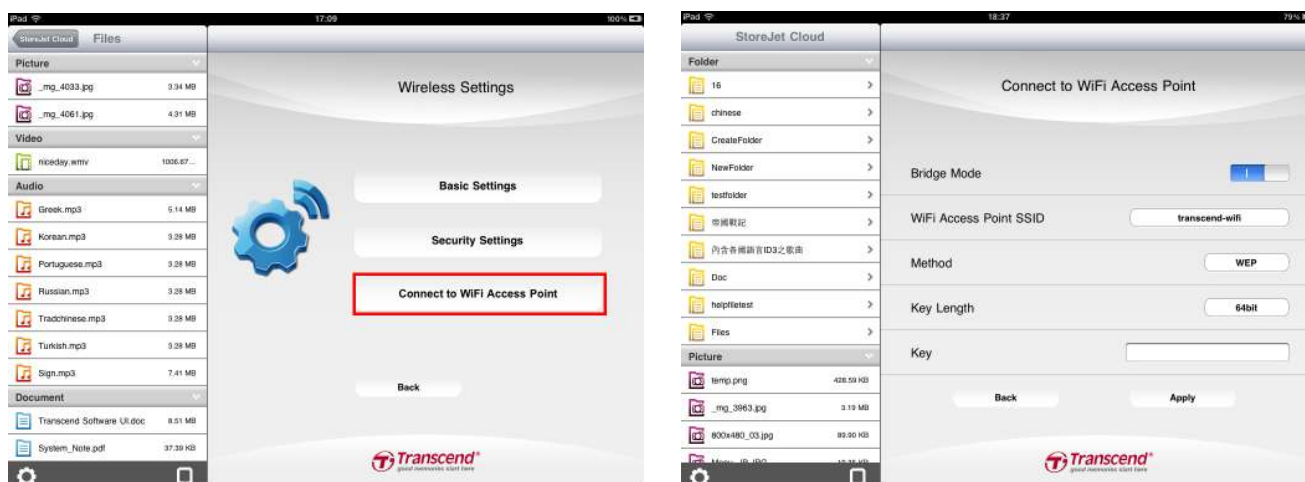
iPad
17:09
100%
StoreJet Cloud
Files
Picture
_mg_4033.jpg
3.34 MB
_mg_4061.jpg
4.31 MB
Video
niceday.wmv
1006.67...
Audio
Greek.mp3
5.14 MB
Korean.mp3
3.28 MB
Portuguese.mp3
3.28 MB
Russian.mp3
3.28 MB
Tradchinese.mp3
3.28 MB
Turkish.mp3
3.28 MB
Sign.mp3
7.41 MB
Document
Transcend Software UI.doc
8.51 MB
System_Note.pdf
37.39 KB

Wireless Settings

Basic Settings

Security Settings

Connect to WiFi Access Point

Back

Transcend
good memories start here

iPad
18:37
79%
StoreJet Cloud
Folder
16
chinese
CreateFolder
NewFolder
testfolder
帝國戰記
內含各種語言ID3之歌曲
Doc
helpfiletest
Files
Picture
temp.png
428.59 KB
_mg_3963.jpg
3.19 MB
800x480_03.jpg
89.90 KB
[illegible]

Connect to WiFi Access Point

Bridge Mode
I
WiFi Access Point SSID
transcend-wifi
Method
WEP
Key Length
64bit
Key

Back
Apply

Transcend
good memories start here